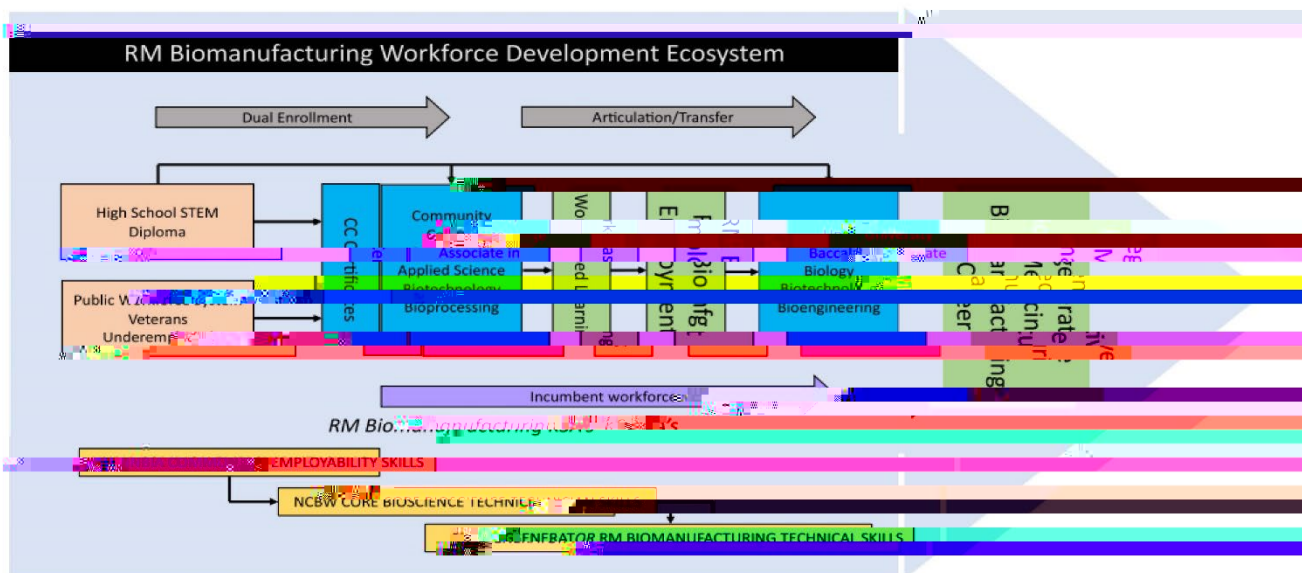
RM Biomanufacturing Workforce Development Ecosystem

Dual Enrollment

Articulation/Transfer

High School STEM Diploma

Public W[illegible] Veterans Underem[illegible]

CC Certificates

Community C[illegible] Associate in Applied Science Biotechnology Bioprocessing

Wo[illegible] ed Learning

E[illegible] oyment

Baccal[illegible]ate Biology Biotechnology Bioengineering

B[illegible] Career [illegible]

Incumbent workforce

RM Bio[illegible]

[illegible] EMPLOYABILITY SKILLS

NCBW CORE BIOSCIENCE TECHNIC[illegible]

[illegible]ENERATOR RM BIOMANUFACTURING TECHNICAL SKILLS